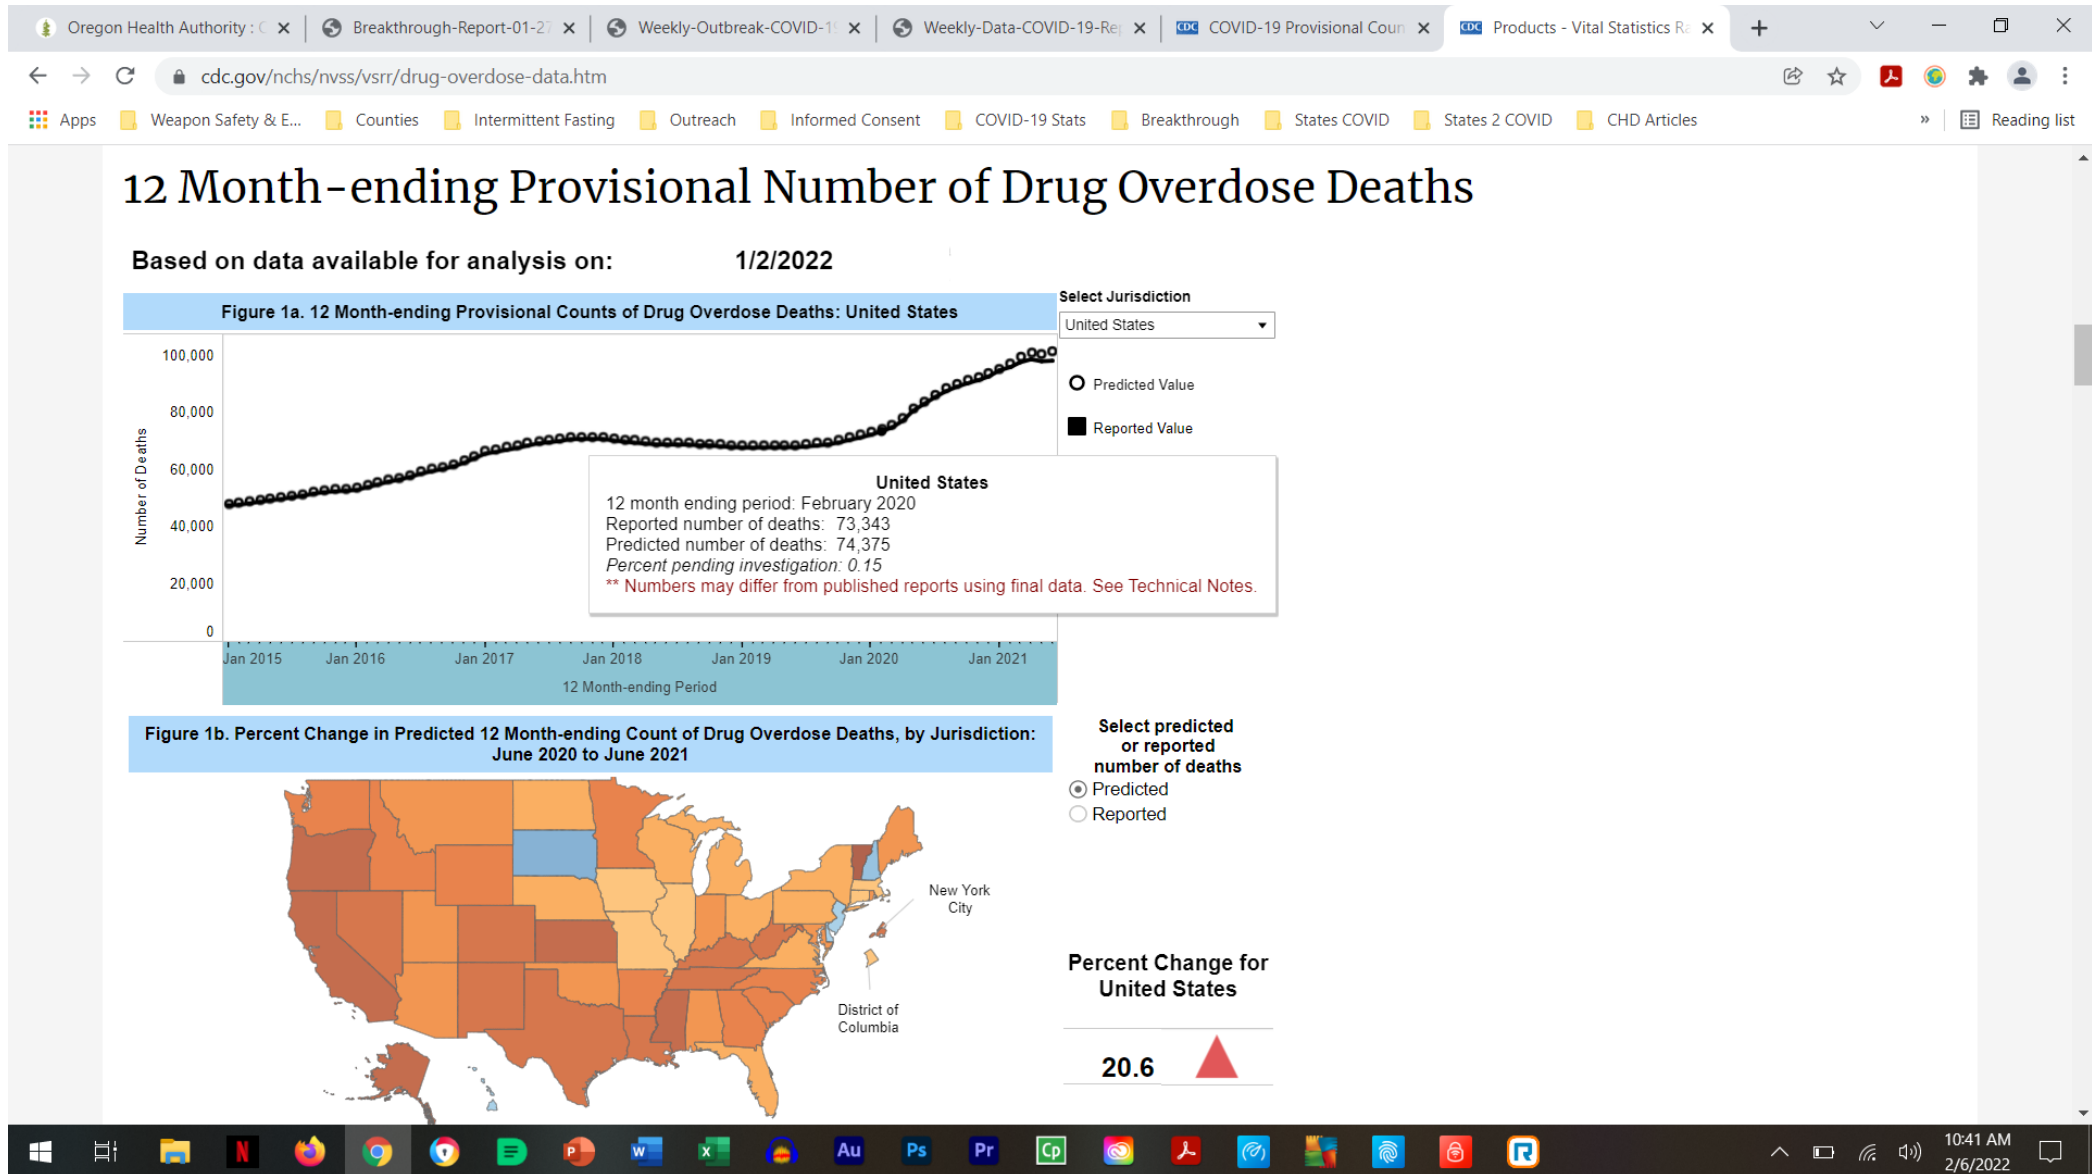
Oregon Health Authority : C ✕ | Breakthrough-Report-01-27 ✕ | Weekly-Outbreak-COVID-1 ✕ | Weekly-Data-COVID-19-Re ✕ | COVID-19 Provisional Coun ✕ | Products - Vital Statistics R ✕

cdc.gov/nchs/nvss/vsrr/drug-overdose-data.htm

Apps | Weapon Safety & E... | Counties | Intermittent Fasting | Outreach | Informed Consent | COVID-19 Stats | Breakthrough | States COVID | States 2 COVID | CHD Articles | » | Reading list

12 Month-ending Provisional Number of Drug Overdose Deaths

Based on data available for analysis on: 1/2/2022

Figure 1a. 12 Month-ending Provisional Counts of Drug Overdose Deaths: United States

Select Jurisdiction
United States

Predicted Value
Reported Value

100,000
80,000
60,000
40,000
20,000
0
Number of Deaths

United States
12 month ending period: February 2020
Reported number of deaths: 73,343
Predicted number of deaths: 74,375
Percent pending investigation: 0.15
** Numbers may differ from published reports using final data. See Technical Notes.

Jan 2015 Jan 2016 Jan 2017 Jan 2018 Jan 2019 Jan 2020 Jan 2021
12 Month-ending Period

Figure 1b. Percent Change in Predicted 12 Month-ending Count of Drug Overdose Deaths, by Jurisdiction: June 2020 to June 2021

Select predicted or reported number of deaths
Predicted
Reported

New York City

District of Columbia

Percent Change for United States

20.6

10:41 AM
2/6/2022